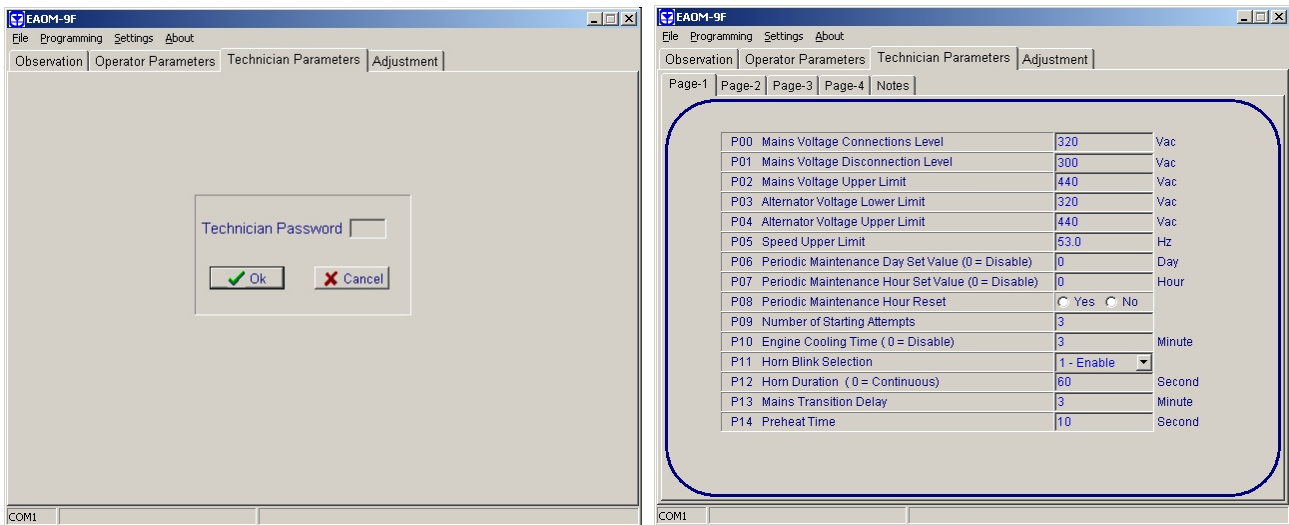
EAOM-9F

File Programming Settings About

Observation | Operator Parameters | Technician Parameters | Adjustment

Technician Password

Ok

Cancel

COM1

EAOM-9F

File Programming Settings About

Observation | Operator Parameters | Technician Parameters | Adjustment

Page-1 | Page-2 | Page-3 | Page-4 | Notes

| | | |
|---|---|---|
| P00 Mains Voltage Connections Level | 320 | Vac |
| P01 Mains Voltage Disconnection Level | 300 | Vac |
| P02 Mains Voltage Upper Limit | 440 | Vac |
| P03 Alternator Voltage Lower Limit | 320 | Vac |
| P04 Alternator Voltage Upper Limit | 440 | Vac |
| P05 Speed Upper Limit | 53.0 | Hz |
| P06 Periodic Maintenance Day Set Value (0 = Disable) | 0 | Day |
| P07 Periodic Maintenance Hour Set Value (0 = Disable) | 0 | Hour |
| P08 Periodic Maintenance Hour Reset | Yes No | |
| P09 Number of Starting Attempts | 3 | |
| P10 Engine Cooling Time ( 0 = Disable) | 3 | Minute |
| P11 Horn Blink Selection | 1 - Enable | |
| P12 Horn Duration ( 0 = Continuous) | 60 | Second |
| P13 Mains Transition Delay | 3 | Minute |
| P14 Preheat Time | 10 | Second |

COM1